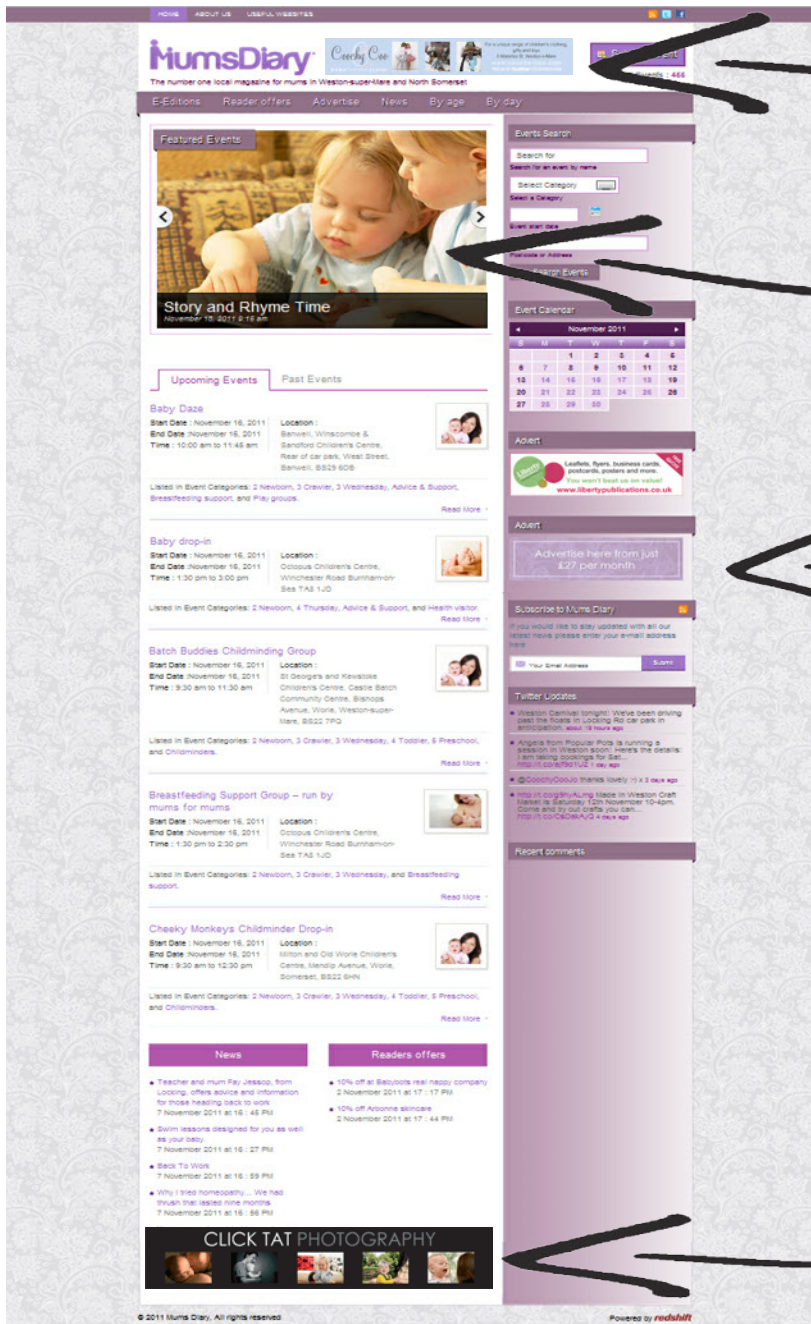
HOME ABOUT US USEFUL WEBSITES

MumsDiary

Coochy Coo

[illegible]

Events : 466

The number one local magazine for mums in Weston-super-Mare and North Somerset

E-Editions Reader offers Advertise News By age By day

Featured Events

Story and Rhyme Time
November 16, 2011 9:15 am

Upcoming Events Past Events

Baby Daze
Start Date : November 16, 2011
End Date : November 16, 2011
Time : 10:00 am to 11:45 am
Location :
Banwell, Winscombe & Sandford Children's Centre, Rear of car park, West Street, Banwell, BS29 6DB

Listed in Event Categories: 2 Newborn, 3 Crawler, 3 Wednesday, Advice & Support, Breastfeeding support, and Play groups.

Read More

Baby drop-in
Start Date : November 16, 2011
End Date : November 16, 2011
Time : 1:30 pm to 3:00 pm
Location :
Octopus Children's Centre, Winchester Road Burnham-on-Sea TA8 1JD

Listed in Event Categories: 2 Newborn, 4 Thursday, Advice & Support, and Health visitor.

Read More

Batch Buddies Childminding Group
Start Date : November 16, 2011
End Date : November 16, 2011
Time : 9:30 am to 11:30 am
Location :
St George's and Kewstoke Children's Centre, Castle Batch Community Centre, Bishops Avenue, Worle, Weston-super-Mare, BS22 7PQ

Listed in Event Categories: 2 Newborn, 3 Crawler, 3 Wednesday, 4 Toddler, 5 Preschool, and Childminders.

Read More

Breastfeeding Support Group – run by mums for mums
Start Date : November 16, 2011
End Date : November 16, 2011
Time : 1:30 pm to 2:30 pm
Location :
Octopus Children's Centre, Winchester Road Burnham-on-Sea TA8 1JD

Listed in Event Categories: 2 Newborn, 3 Crawler, 3 Wednesday, and Breastfeeding support.

Read More

Cheeky Monkeys Childminder Drop-in
Start Date : November 16, 2011
End Date : November 16, 2011
Time : 9:30 am to 12:30 pm
Location :
Milton and Old Worle Children's Centre, Mendip Avenue, Worle, Somerset, BS22 6HN

Listed in Event Categories: 2 Newborn, 3 Crawler, 3 Wednesday, 4 Toddler, 5 Preschool, and Childminders.

Read More

News
Teacher and mum Fay Jessop, from Locking, offers advice and information for those heading back to work
7 November 2011 at 16 : 45 PM
Swim lessons designed for you as well as your baby
7 November 2011 at 16 : 27 PM
Back To Work
7 November 2011 at 16 : 59 PM
Why I tried homeopathy... We had thrush that lasted nine months
7 November 2011 at 16 : 56 PM

Readers offers
10% off at Babybots real nappy company
2 November 2011 at 17 : 17 PM
10% off Arbonne skincare
2 November 2011 at 17 : 44 PM

CLICK TAT PHOTOGRAPHY

Events Search
Search for
Search for an event by name
Select Category
Select a Category
Event start date
Postcode or Address
Search Events

Event Calendar
November 2011
| S | M | T | W | T | F | S |
|---|---|---|---|---|---|---|
| | | 1 | 2 | 3 | 4 | 5 |
| 6 | 7 | 8 | 9 | 10 | 11 | 12 |
| 13 | 14 | 15 | 16 | 17 | 18 | 19 |
| 20 | 21 | 22 | 23 | 24 | 25 | 26 |
| 27 | 28 | 29 | 30 | | | |

Advert
Liberty
Leaflets, flyers, business cards, postcards, posters and more.
You won't beat us on value!
www.libertypublications.co.uk

Advert
Advertise here from just £27 per month

Subscribe to Mums Diary
If you would like to stay updated with all our latest news please enter your e-mail address here
Your Email Address
Submit

Twitter Updates
Weston Carnival tonight! We've been driving past the floats in Locking Rd car park in anticipation. about 18 hours ago
Angela from Popular Pots is running a session in Weston soon! Here's the details: I am taking bookings for Sat... http://t.co/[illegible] 1 day ago
@CoochyCooJo thanks lovely :-) x 3 days ago
http://t.co/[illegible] stall in Weston Craft Market is Saturday 12th November 10-4pm. Come and try out crafts you can... http://t.co/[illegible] 4 days ago

Recent comments

© 2011 Mums Diary. All rights reserved.

Powered by redshift